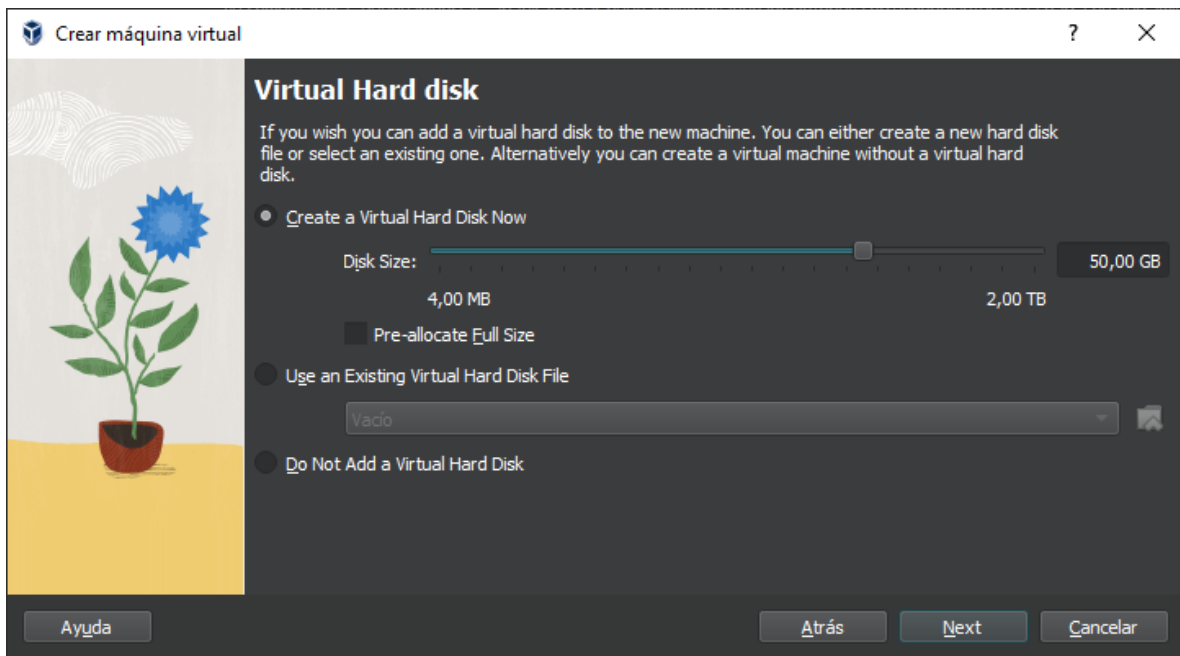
Crear máquina virtual

?

Virtual Hard disk

If you wish you can add a virtual hard disk to the new machine. You can either create a new hard disk file or select an existing one. Alternatively you can create a virtual machine without a virtual hard disk.

Create a Virtual Hard Disk Now

Disk Size:

50,00 GB

4,00 MB

2,00 TB

Pre-allocate Full Size

Use an Existing Virtual Hard Disk File

Vacío

Do Not Add a Virtual Hard Disk

Ayuda

Atrás

Next

Cancelar